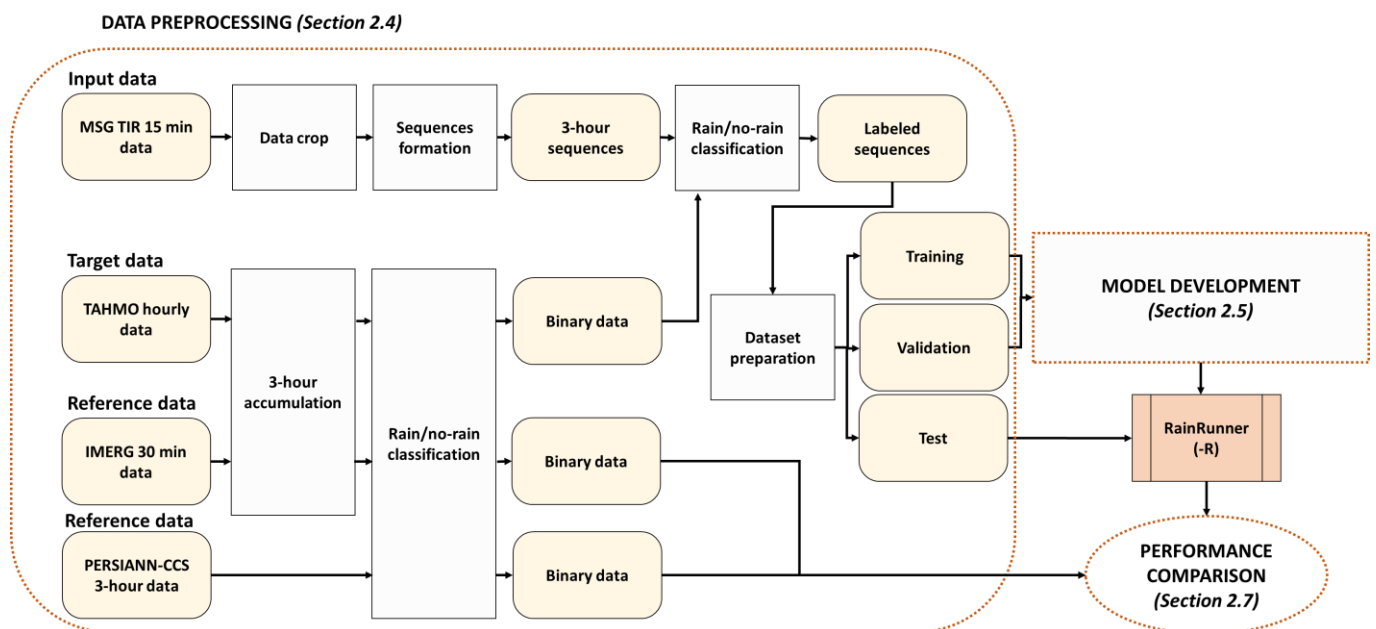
DATA PREPROCESSING *(Section 2.4)*

Input data

MSG TIR 15 min data

Data crop

Sequences formation

3-hour sequences

Rain/no-rain classification

Labeled sequences

Target data

TAHMO hourly data

3-hour accumulation

Rain/no-rain classification

Binary data

Dataset preparation

Training

Validation

Test

MODEL DEVELOPMENT *(Section 2.5)*

Reference data

IMERG 30 min data

Binary data

RainRunner (-R)

Reference data

PERSIANN-CCS 3-hour data

Binary data

PERFORMANCE COMPARISON *(Section 2.7)*